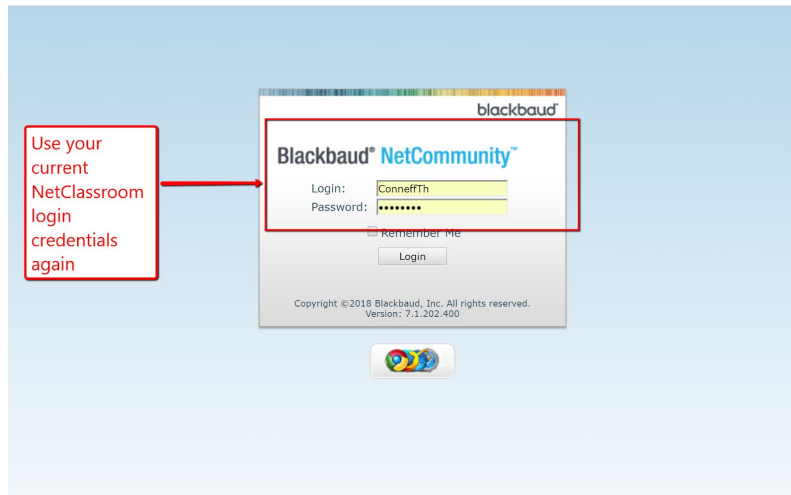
Use your current NetClassroom login credentials again

blackbaud

Blackbaud® NetCommunity™

Login: ConneffTh
Password: ••••••••

Remember Me

Login

Copyright ©2018 Blackbaud, Inc. All rights reserved.
Version: 7.1.202.400